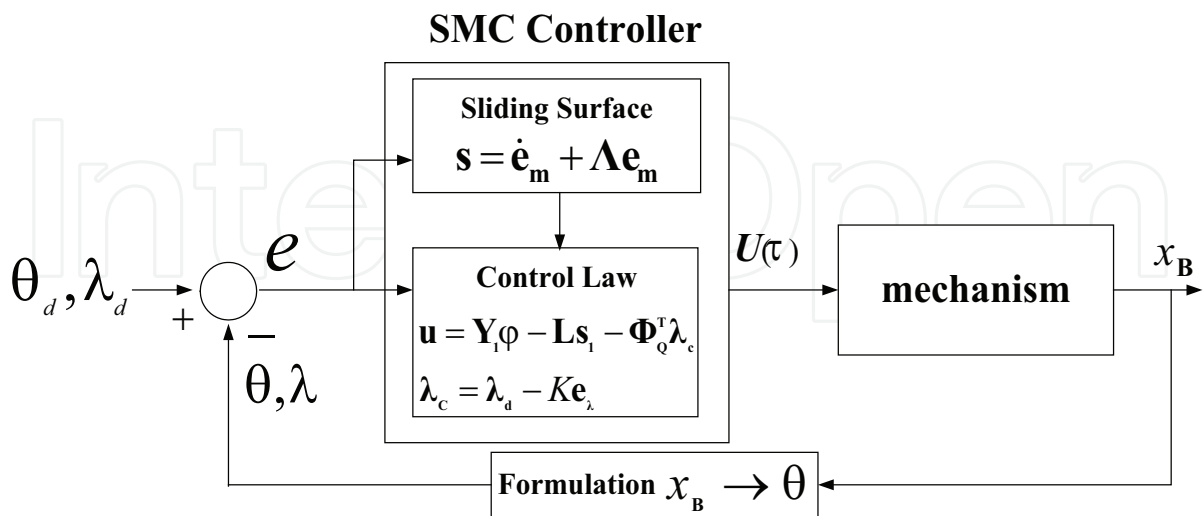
SMC Controller

Sliding Surface

$\mathbf{s} = \dot{\mathbf{e}}_\mathbf{m} + \mathbf{\Lambda e}_\mathbf{m}$

$\theta_d, \lambda_d$

$+$

$e$

$-$

$\theta, \lambda$

Control Law

$\mathbf{u} = \mathbf{Y}_1\varphi - \mathbf{L}\mathbf{s}_1 - \mathbf{\Phi}_\mathbf{Q}^\mathrm{T}\boldsymbol{\lambda}_\mathbf{c}$

$\boldsymbol{\lambda}_\mathbf{C} = \boldsymbol{\lambda}_\mathbf{d} - K\mathbf{e}_\lambda$

$U(\tau)$

mechanism

$x_\mathbf{B}$

Formulation $x_\mathbf{B} \rightarrow \theta$

InTechOpen